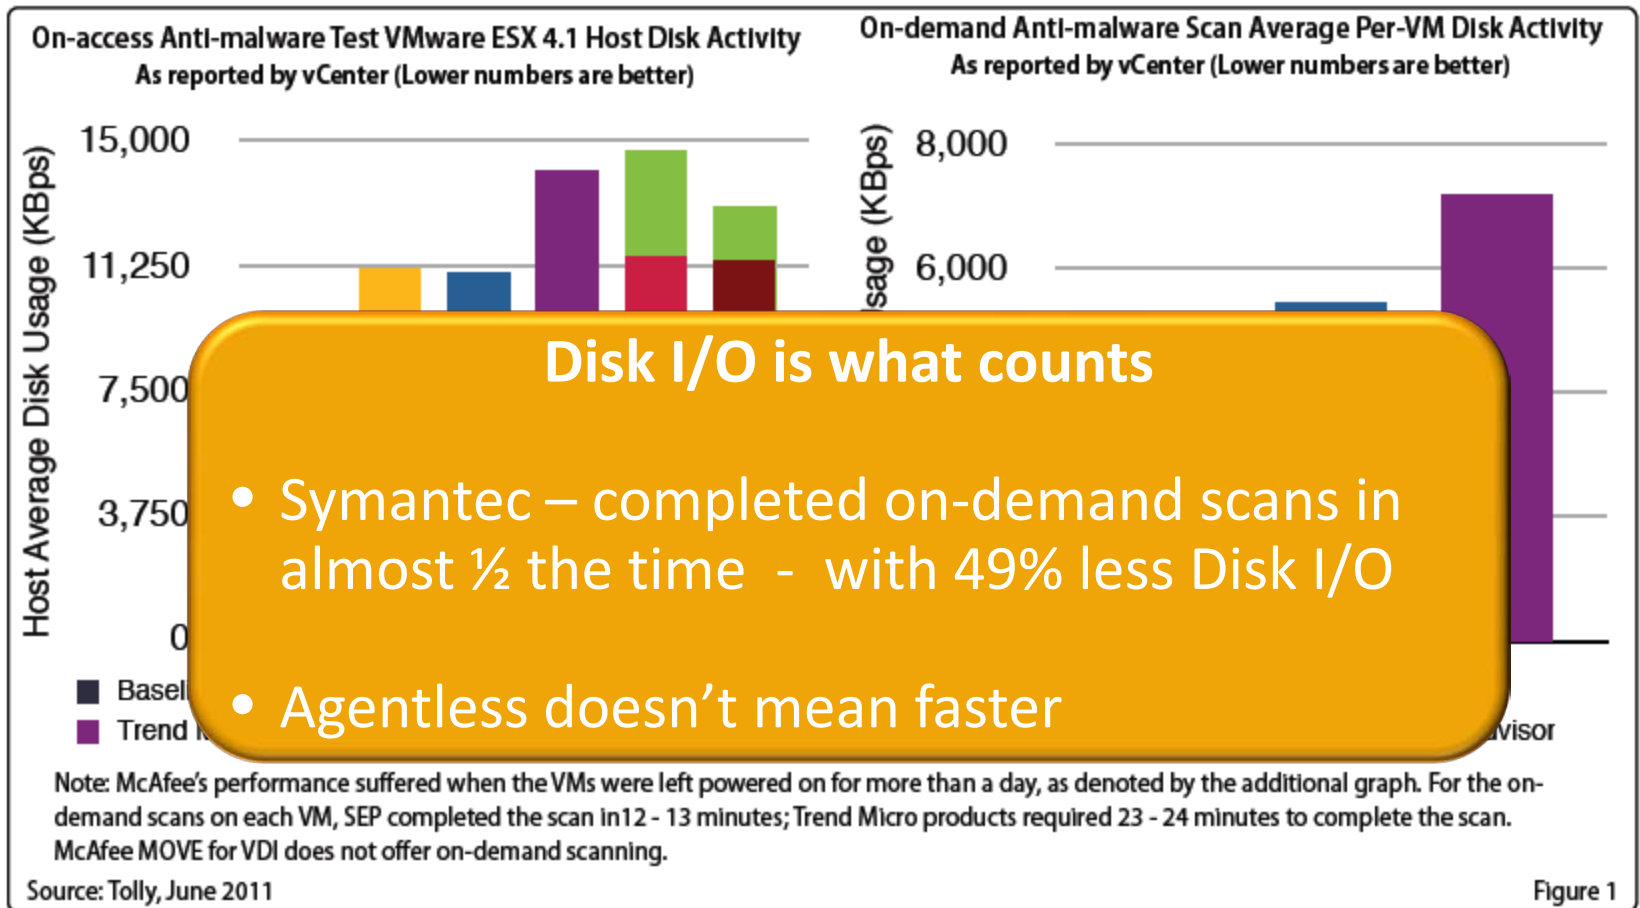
On-access Anti-malware Test VMware ESX 4.1 Host Disk Activity
As reported by vCenter (Lower numbers are better)

15,000
11,250
7,500
3,750
0

Host Average Disk Usage (KBps)

Basel
Trend

On-demand Anti-malware Scan Average Per-VM Disk Activity
As reported by vCenter (Lower numbers are better)

8,000
6,000

sage (KBps)

visor

Disk I/O is what counts

• Symantec – completed on-demand scans in almost ½ the time - with 49% less Disk I/O

• Agentless doesn't mean faster

Note: McAfee's performance suffered when the VMs were left powered on for more than a day, as denoted by the additional graph. For the on-demand scans on each VM, SEP completed the scan in12 - 13 minutes; Trend Micro products required 23 - 24 minutes to complete the scan. McAfee MOVE for VDI does not offer on-demand scanning.

Source: Tolly, June 2011

Figure 1